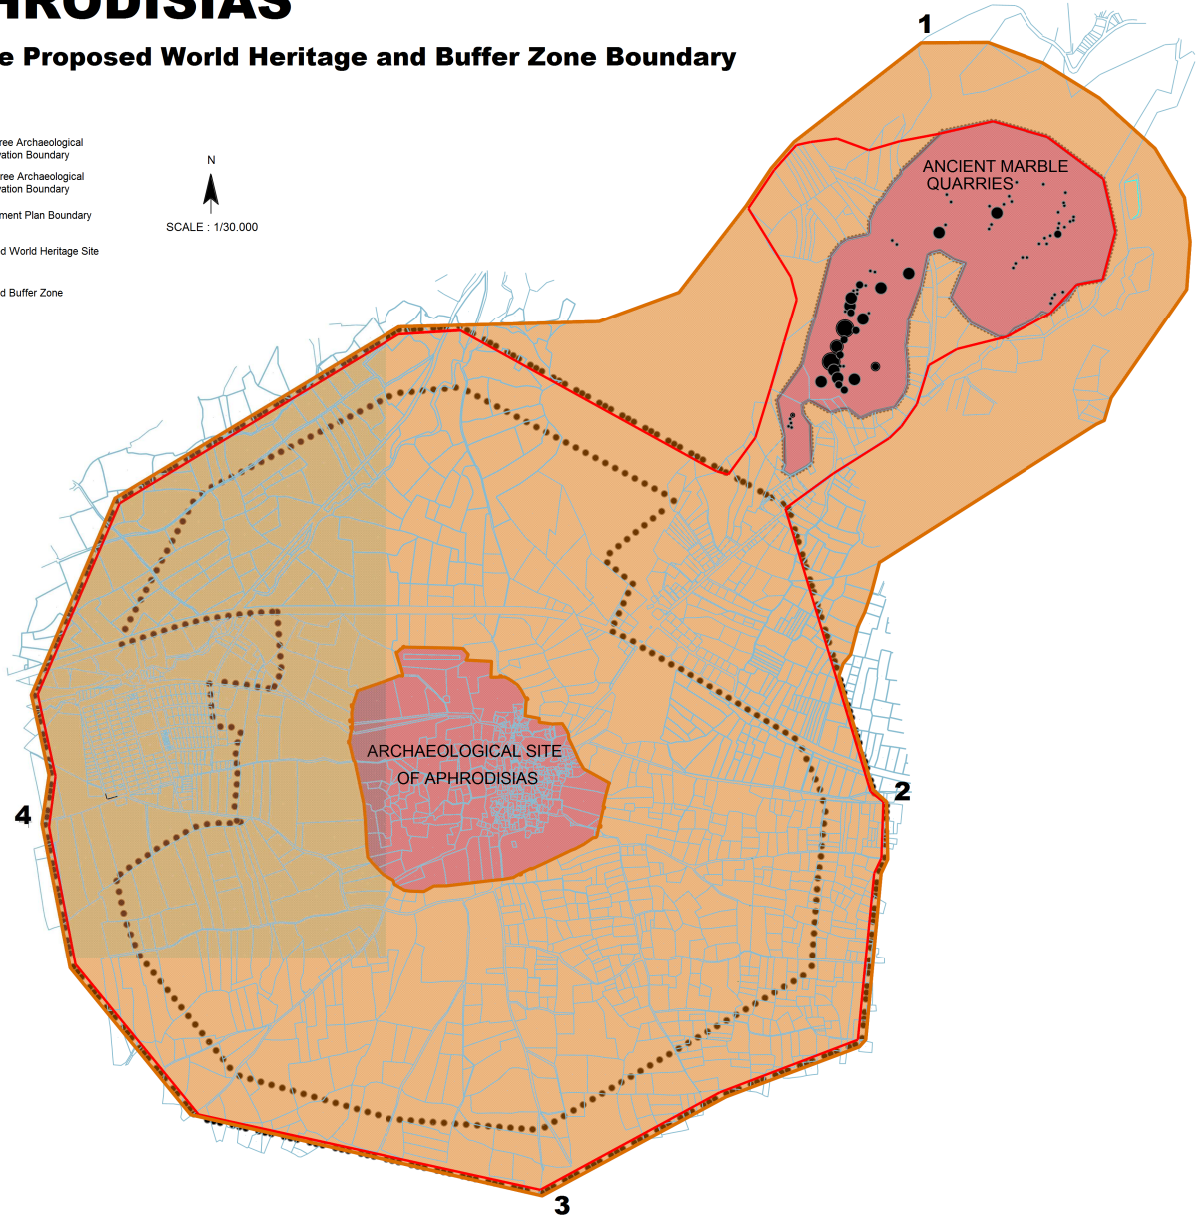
HRODISIAS

e Proposed World Heritage and Buffer Zone Boundary

ree Archaeological ration Boundary

ree Archaeological ration Boundary

ment Plan Boundary

d World Heritage Site

d Buffer Zone

N

SCALE : 1/30.000

1

ANCIENT MARBLE QUARRIES

ARCHAEOLOGICAL SITE OF APHRODISIAS

2

4

3